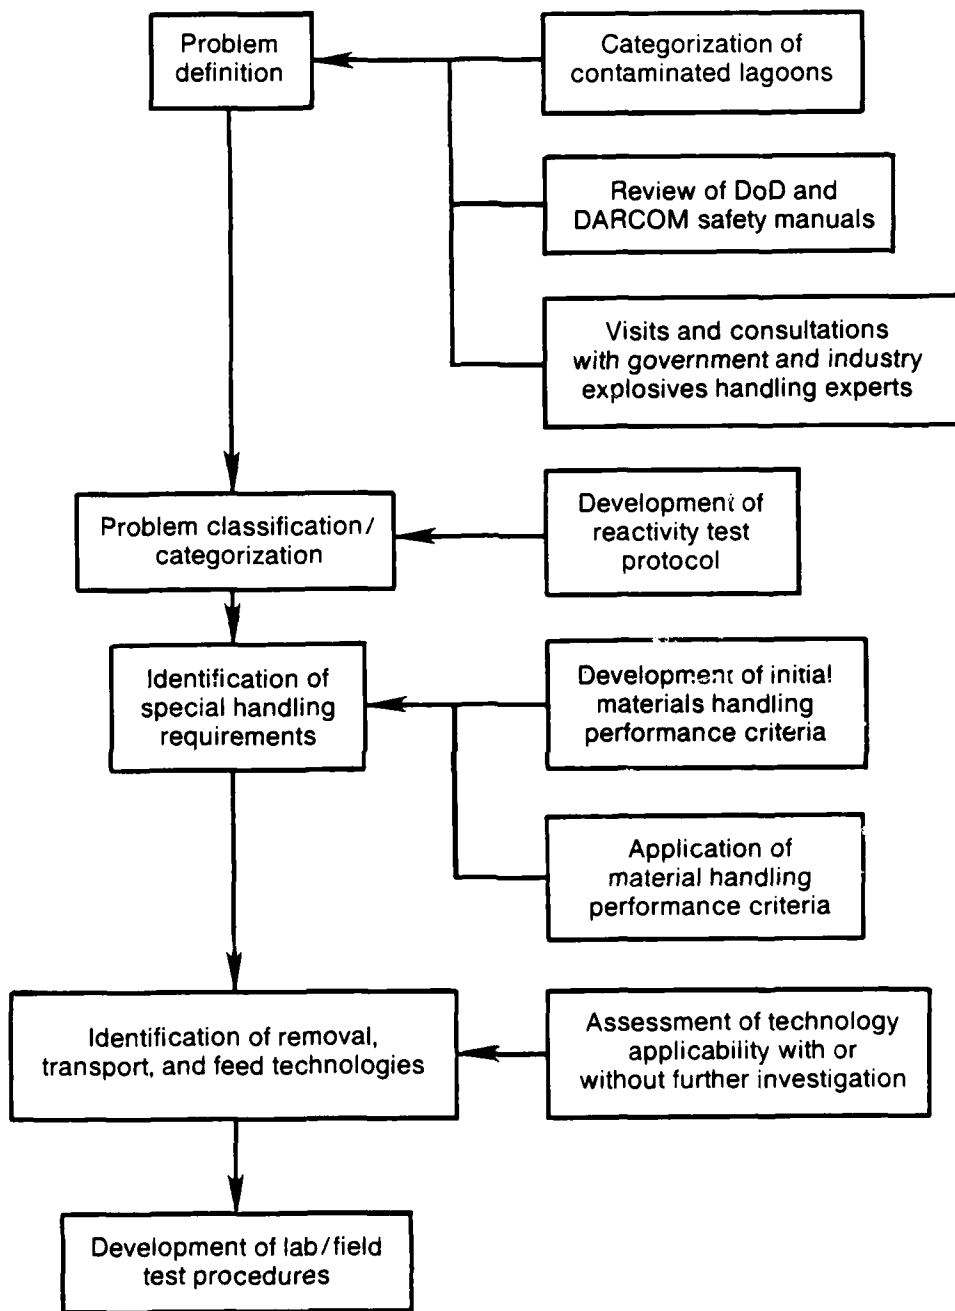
Problem definition

Categorization of contaminated lagoons

Review of DoD and DARCOM safety manuals

Visits and consultations with government and industry explosives handling experts

Problem classification/ categorization

Development of reactivity test protocol

Identification of special handling requirements

Development of initial materials handling performance criteria

Application of material handling performance criteria

Identification of removal, transport, and feed technologies

Assessment of technology applicability with or without further investigation

Development of lab/field test procedures